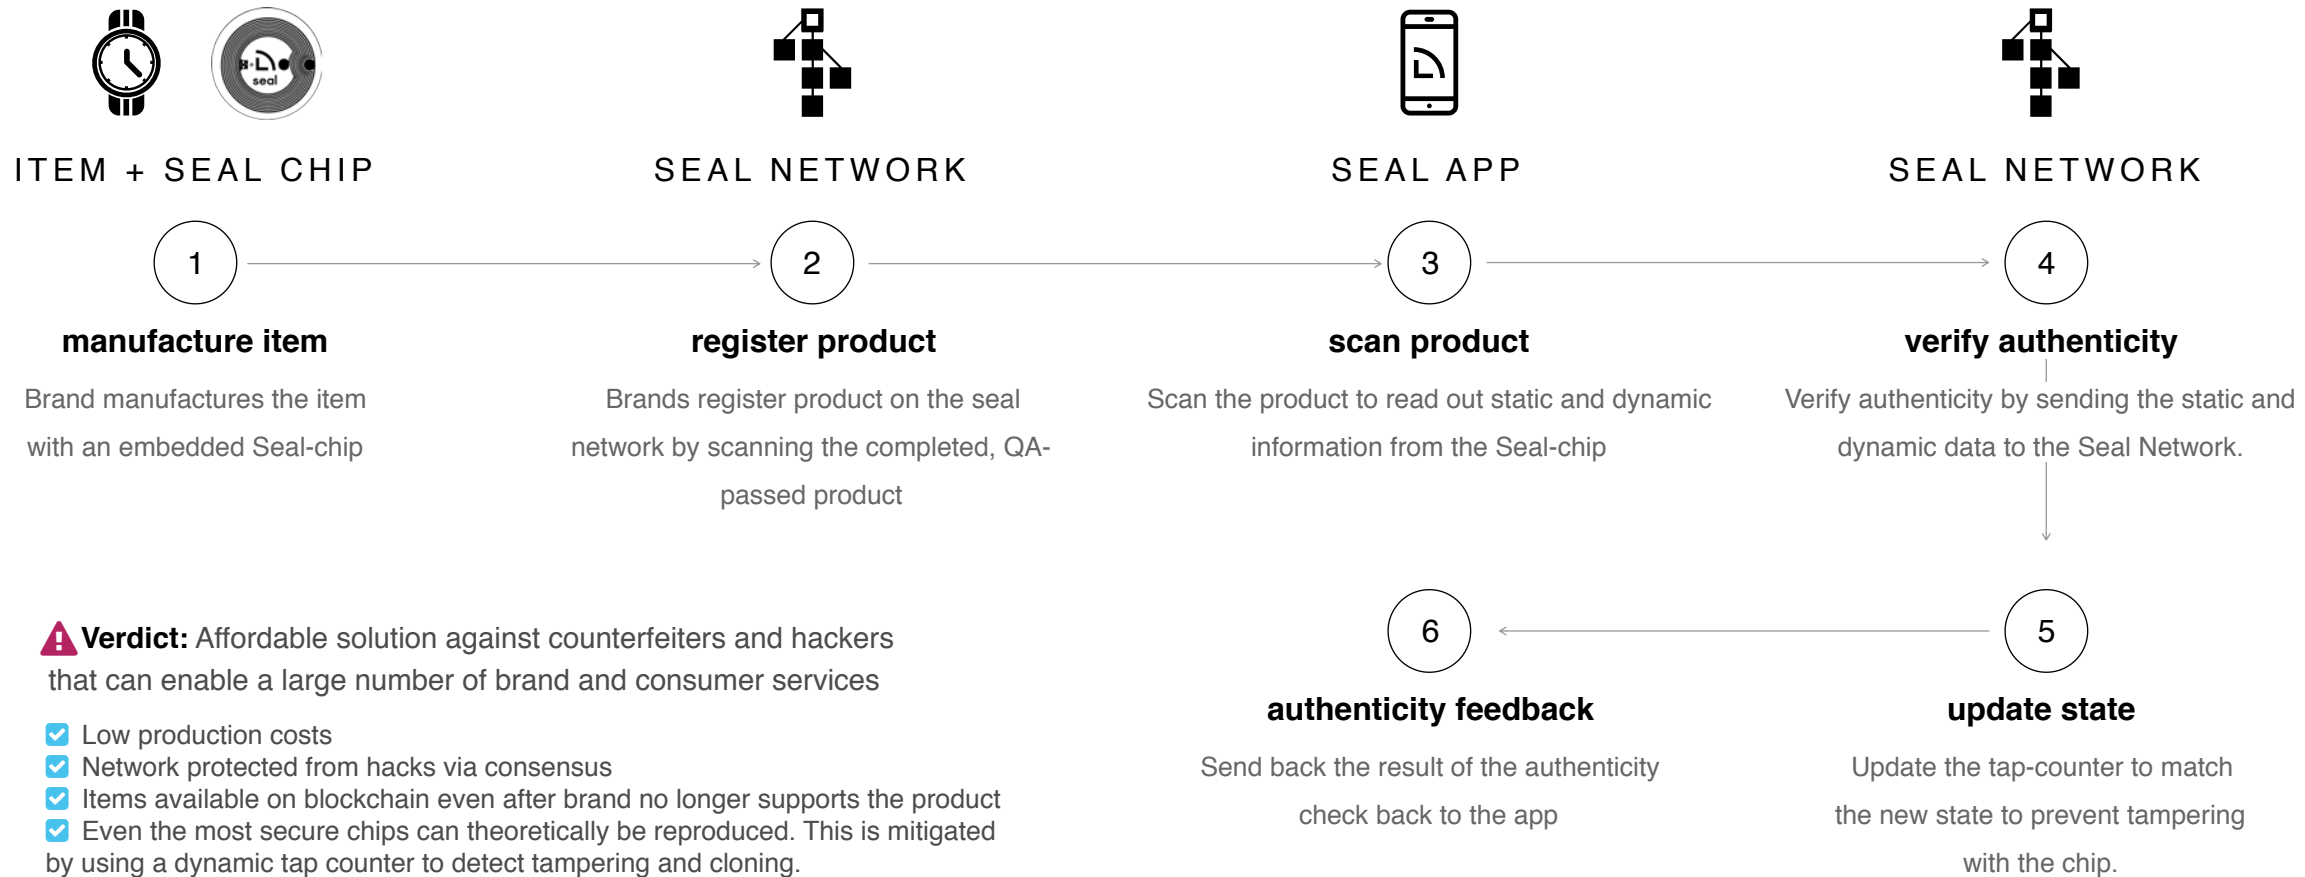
seal

ITEM + SEAL CHIP

SEAL NETWORK

SEAL APP

SEAL NETWORK

1

manufacture item

Brand manufactures the item with an embedded Seal-chip

2

register product

Brands register product on the seal network by scanning the completed, QA-passed product

3

scan product

Scan the product to read out static and dynamic information from the Seal-chip

4

verify authenticity

Verify authenticity by sending the static and dynamic data to the Seal Network.

**Verdict:** Affordable solution against counterfeiters and hackers that can enable a large number of brand and consumer services

Low production costs
Network protected from hacks via consensus
Items available on blockchain even after brand no longer supports the product
Even the most secure chips can theoretically be reproduced. This is mitigated by using a dynamic tap counter to detect tampering and cloning.

6

authenticity feedback

Send back the result of the authenticity check back to the app

5

update state

Update the tap-counter to match the new state to prevent tampering with the chip.